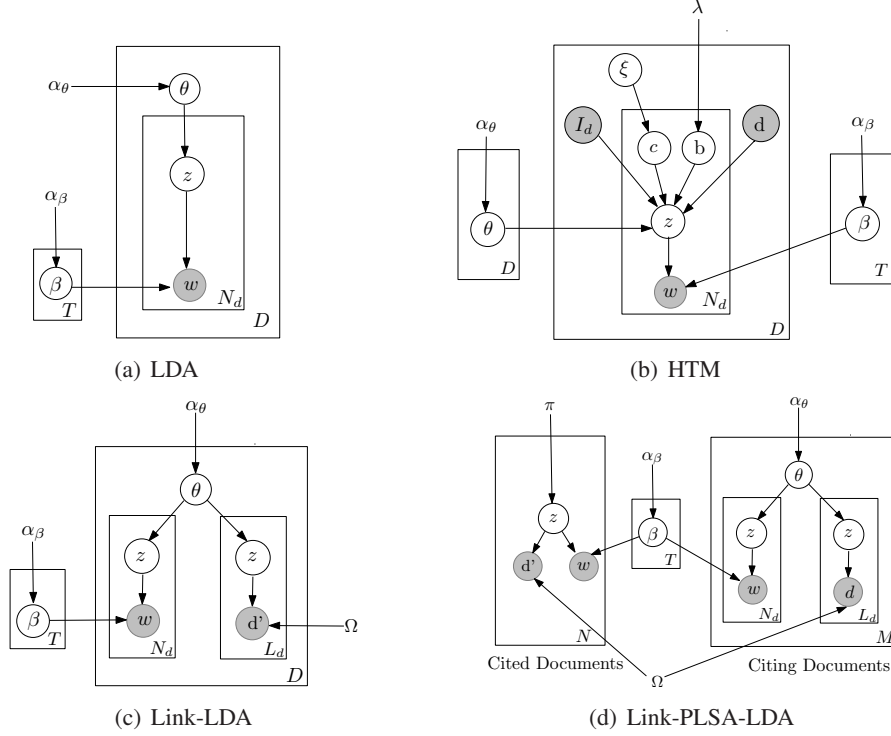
$\alpha_\theta$
$\theta$
$z$
$\alpha_\beta$
$\beta$
$w$
$N_d$
$T$
$D$

(a) LDA

$\lambda$
$\xi$
$\alpha_\theta$
$I_d$
$c$
b
d
$\alpha_\beta$
$\theta$
$z$
$\beta$
$D$
$w$
$N_d$
$T$
$D$

(b) HTM

$\alpha_\theta$
$\theta$
$\alpha_\beta$
$z$
$z$
$\beta$
$T$
$w$
d'
$\Omega$
$N_d$
$L_d$
$D$

(c) Link-LDA

$\pi$
$\alpha_\beta$
$\alpha_\theta$
$\theta$
$z$
$\beta$
$z$
$z$
d'
$w$
$T$
$w$
$d$
$N_d$
$L_d$
$N$
$M$
Cited Documents
Citing Documents
$\Omega$

(d) Link-PLSA-LDA